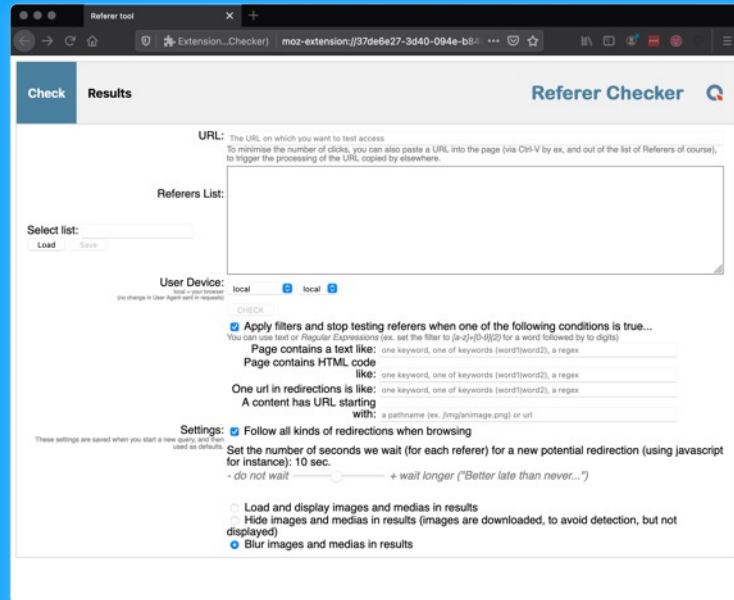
Referer tool

Extension...Checker) moz-extension://37d6e27-3d40-094e-b84 ···

Check Results

Referer Checker

URL: The URL on which you want to test access

To minimise the number of clicks, you can also paste a URL into the page (via Ctrl-V by ex, and out of the list of Referers of course), to trigger the processing of the URL copied by elsewhere.

Referers List:

Select list:

Load Save

User Device:
local = your browser
(no change in User Agent sent in requests)

local local

CHECK

Apply filters and stop testing referers when one of the following conditions is true...

You can use text or Regular Expressions (ex. set the filter to [a-z]+[0-9]{2} for a word followed by to digits)

Page contains a text like: one keyword, one of keywords (word1|word2), a regex

Page contains HTML code like: one keyword, one of keywords (word1|word2), a regex

One url in redirections is like: one keyword, one of keywords (word1|word2), a regex

A content has URL starting with: a pathname (ex. /img/animage.png) or url

Settings:
These settings are saved when you start a new query, and then used as defaults.

Follow all kinds of redirections when browsing

Set the number of seconds we wait (for each referer) for a new potential redirection (using javascript for instance): 10 sec.

- do not wait + wait longer ("Better late than never...")

Load and display images and medias in results

Hide images and medias in results (images are downloaded, to avoid detection, but not displayed)

Blur images and medias in results